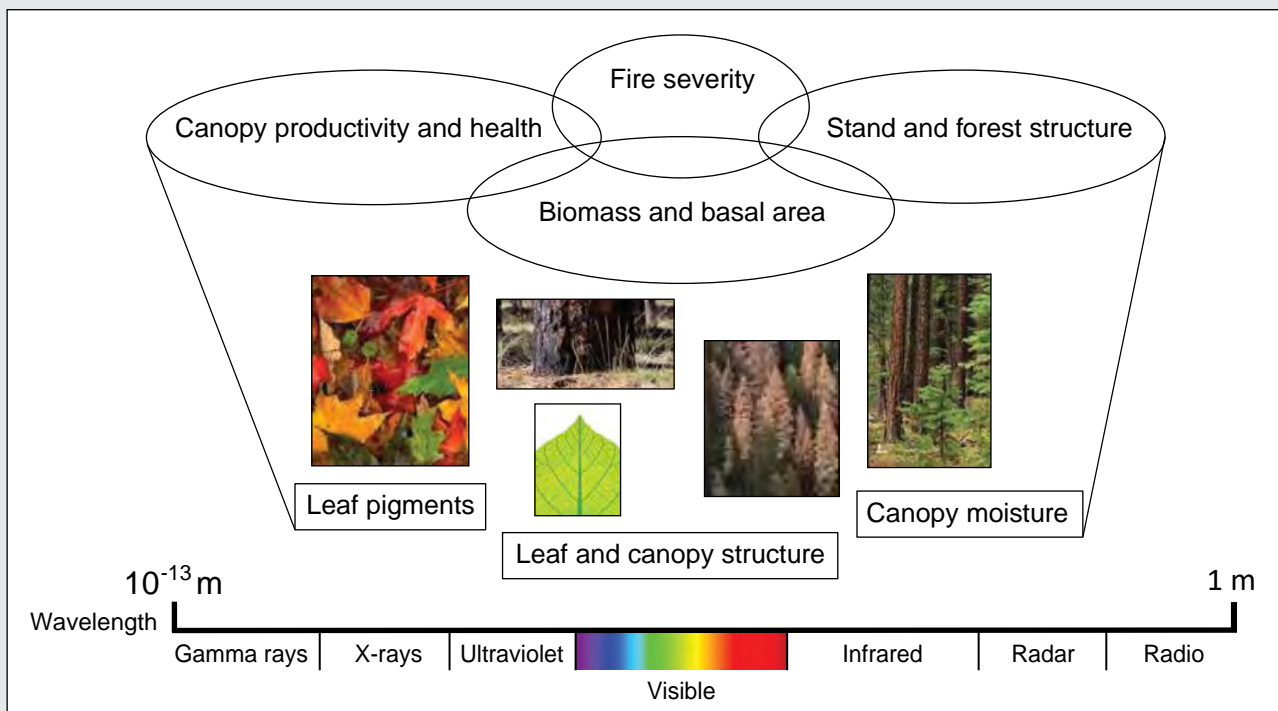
Fire severity

Canopy productivity and health

Stand and forest structure

Biomass and basal area

Leaf pigments

Leaf and canopy structure

Canopy moisture

$10^{-13}$ m

1 m

Wavelength

Gamma rays | X-rays | Ultraviolet | Infrared | Radar | Radio

Visible